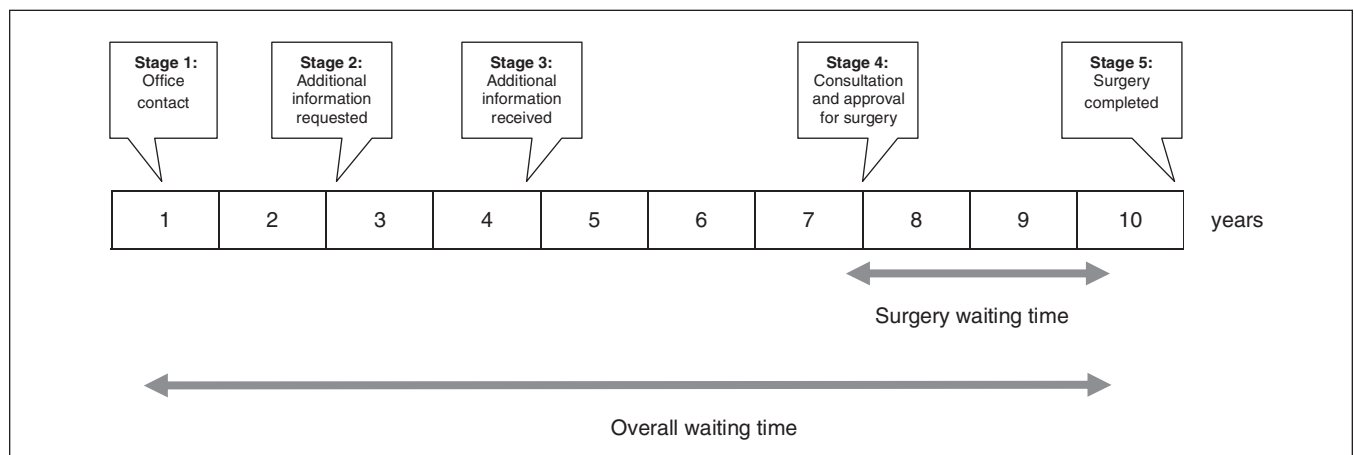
**Stage 1:** Office contact

**Stage 2:** Additional information requested

**Stage 3:** Additional information received

**Stage 4:** Consultation and approval for surgery

**Stage 5:** Surgery completed

| 1 | 2 | 3 | 4 | 5 | 6 | 7 | 8 | 9 | 10 |
|---|---|---|---|---|---|---|---|---|---|

years

Surgery waiting time

Overall waiting time